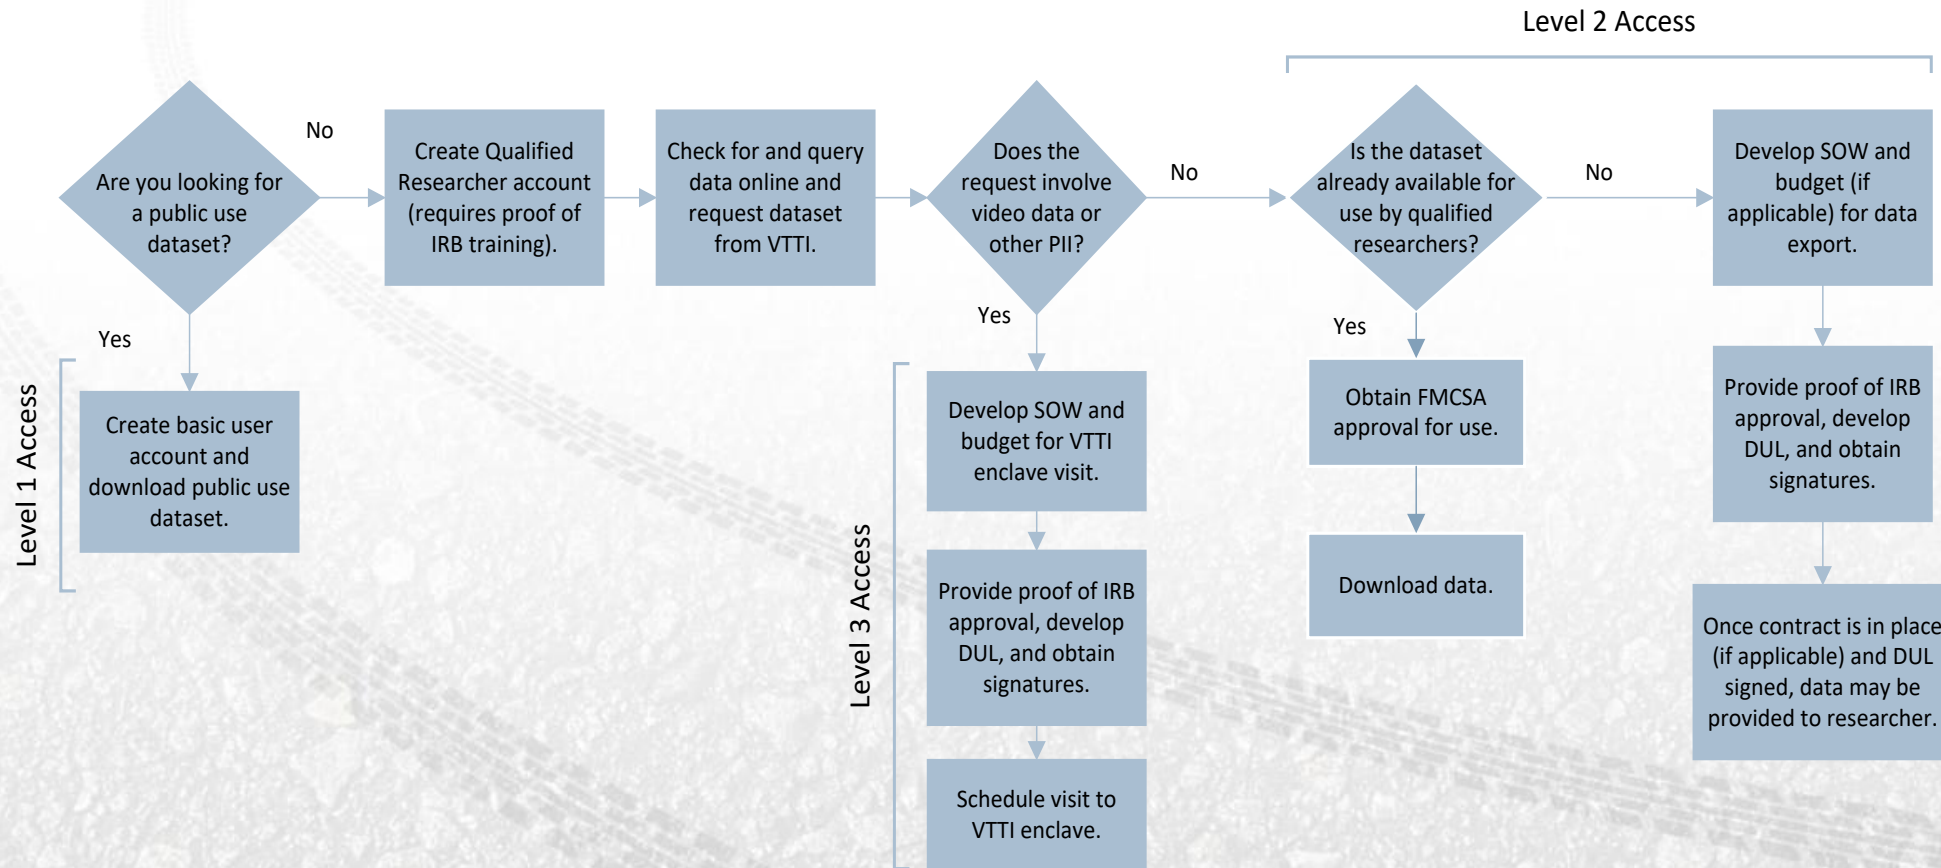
Level 2 Access

Are you looking for a public use dataset?

No

Create Qualified Researcher account (requires proof of IRB training).

Check for and query data online and request dataset from VTTI.

Does the request involve video data or other PII?

No

Is the dataset already available for use by qualified researchers?

No

Develop SOW and budget (if applicable) for data export.

Yes

Level 1 Access

Create basic user account and download public use dataset.

Yes

Level 3 Access

Develop SOW and budget for VTTI enclave visit.

Provide proof of IRB approval, develop DUL, and obtain signatures.

Schedule visit to VTTI enclave.

Yes

Obtain FMCSA approval for use.

Download data.

Provide proof of IRB approval, develop DUL, and obtain signatures.

Once contract is in place (if applicable) and DUL signed, data may be provided to researcher.